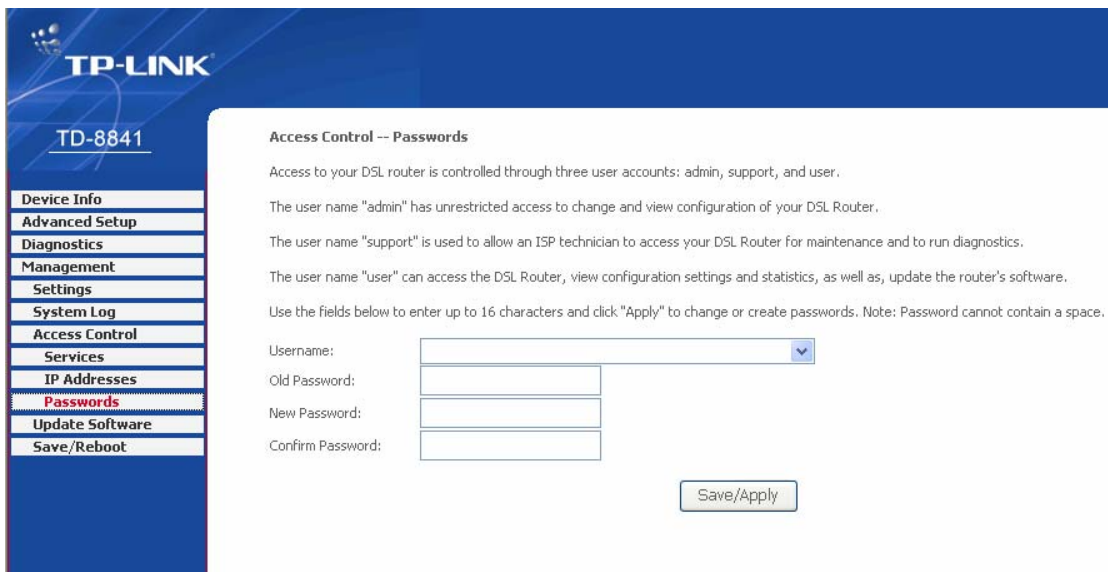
TP-LINK

TD-8841

Device Info
Advanced Setup
Diagnostics
Management
Settings
System Log
Access Control
Services
IP Addresses
Passwords
Update Software
Save/Reboot

Access Control -- Passwords

Access to your DSL router is controlled through three user accounts: admin, support, and user.

The user name "admin" has unrestricted access to change and view configuration of your DSL Router.

The user name "support" is used to allow an ISP technician to access your DSL Router for maintenance and to run diagnostics.

The user name "user" can access the DSL Router, view configuration settings and statistics, as well as, update the router's software.

Use the fields below to enter up to 16 characters and click "Apply" to change or create passwords. Note: Password cannot contain a space.

Username:

Old Password:

New Password:

Confirm Password:

Save/Apply